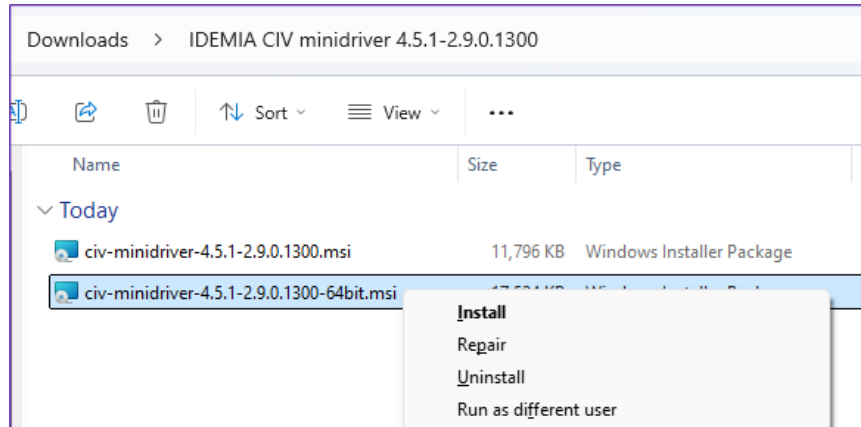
Downloads > IDEMIA CIV minidriver 4.5.1-2.9.0.1300

Sort View ...

| Name | Size | Type |
|---|---|---|
| Today | | |
| civ-minidriver-4.5.1-2.9.0.1300.msi | 11,796 KB | Windows Installer Package |
| civ-minidriver-4.5.1-2.9.0.1300-64bit.msi | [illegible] | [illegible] |

Install
Repair
Uninstall
Run as different user